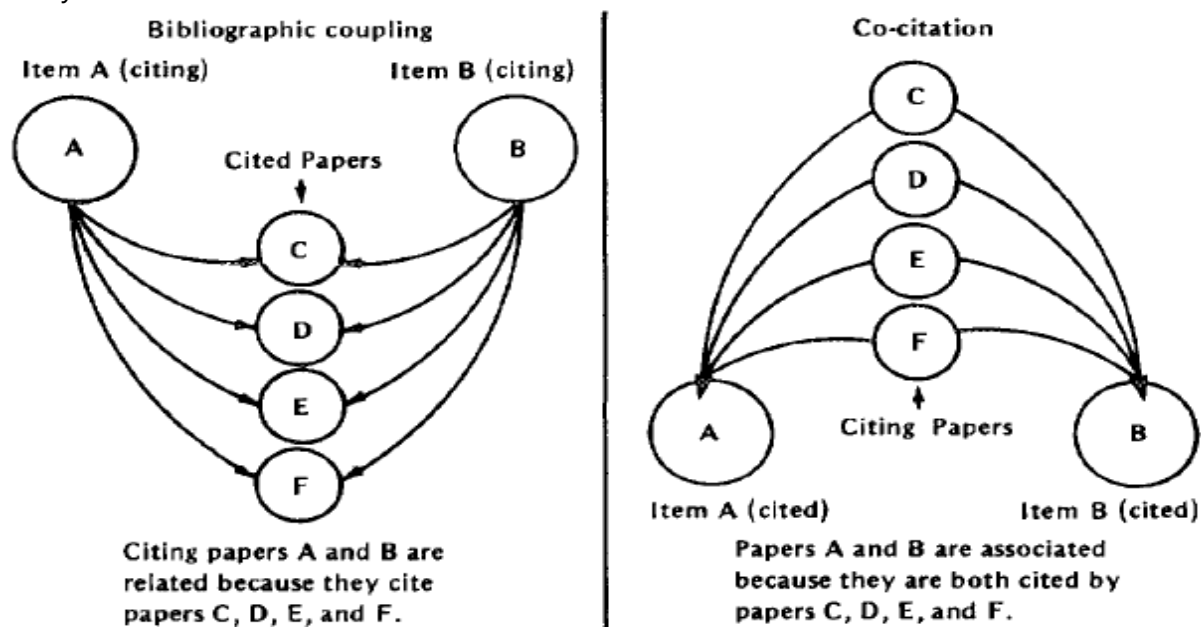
Bibliographic coupling

Item A (citing)

Item B (citing)

A

B

Cited Papers

C

D

E

F

Citing papers A and B are related because they cite papers C, D, E, and F.

Co-citation

C

D

E

F

A

B

Citing Papers

Item A (cited)

Item B (cited)

Papers A and B are associated because they are both cited by papers C, D, E, and F.